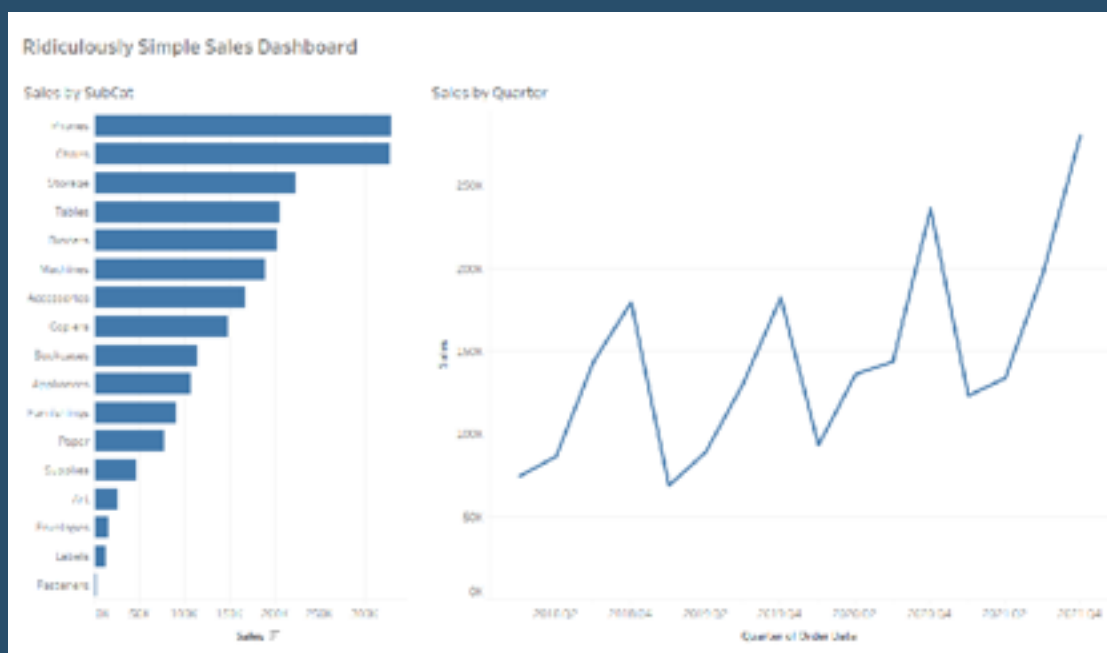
Ridiculously Simple Sales Dashboard

Sales by SubCat

Phones
Chairs
Storage
Tables
Binders
Machines
Accessories
Copiers
Bookcases
Appliances
Furnishings
Paper
Supplies
Art
Envelopes
Labels
Fasteners

0K 50K 100K 150K 200K 250K 300K

Sales

Sales by Quarter

250K
200K
150K
100K
50K
0K

Sales

2018 Q2 2018 Q4 2019 Q2 2019 Q4 2020 Q2 2020 Q4 2021 Q2 2021 Q4

Quarter of Order Date